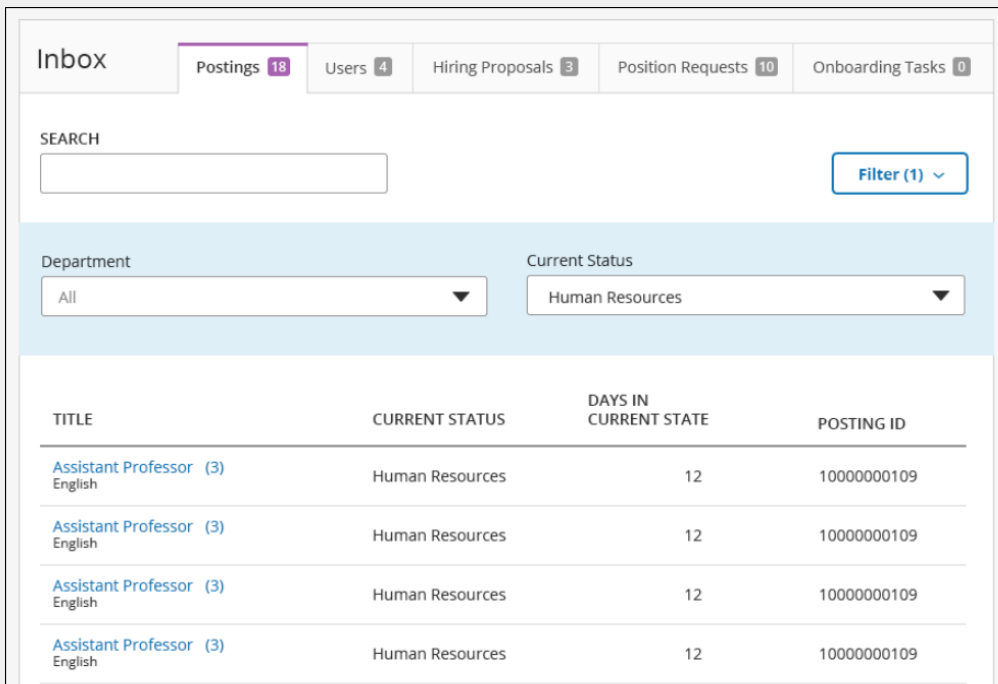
Inbox

Postings 18 | Users 4 | Hiring Proposals 3 | Position Requests 10 | Onboarding Tasks 0

SEARCH

Filter (1)

Department
All

Current Status
Human Resources

| TITLE | CURRENT STATUS | DAYS IN CURRENT STATE | POSTING ID |
|---|---|---|---|
| Assistant Professor (3) English | Human Resources | 12 | 10000000109 |
| Assistant Professor (3) English | Human Resources | 12 | 10000000109 |
| Assistant Professor (3) English | Human Resources | 12 | 10000000109 |
| Assistant Professor (3) English | Human Resources | 12 | 10000000109 |